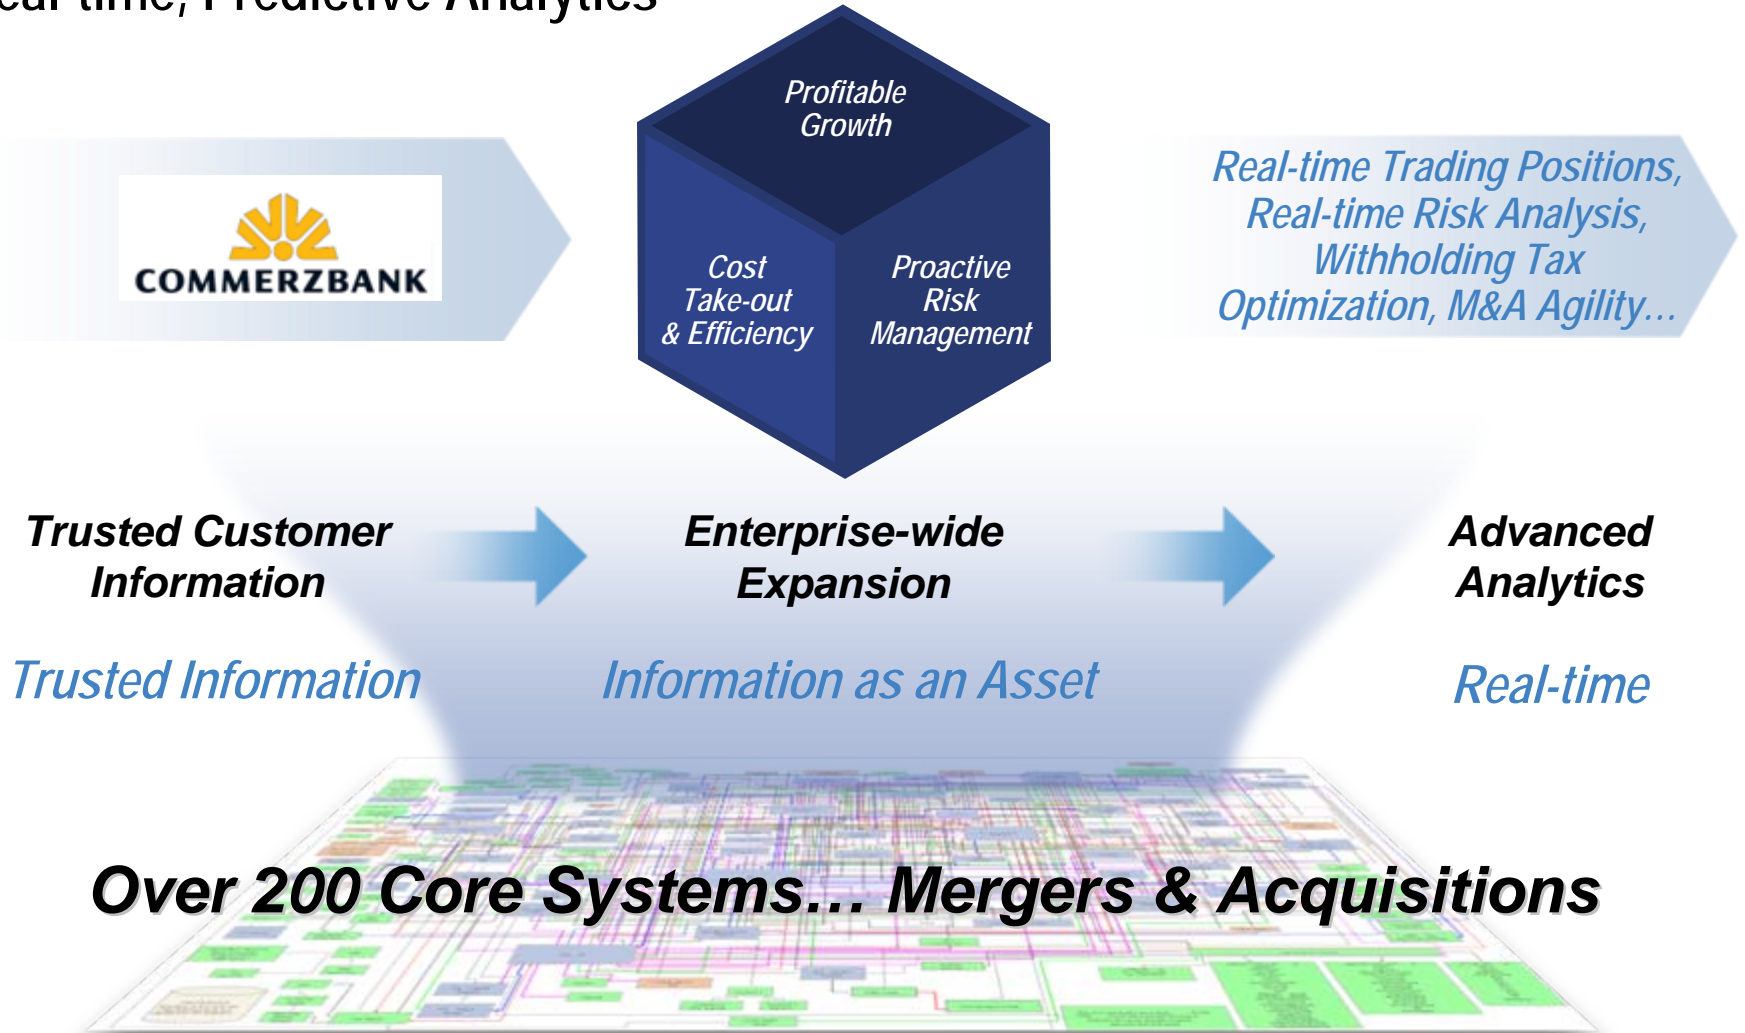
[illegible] Predictive Analytics

COMMERZBANK

Profitable Growth

Cost Take-out & Efficiency

Proactive Risk Management

Real-time Trading Positions, Real-time Risk Analysis, Withholding Tax Optimization, M&A Agility…

Trusted Customer Information

Enterprise-wide Expansion

Advanced Analytics

Trusted Information

Information as an Asset

Real-time

Over 200 Core Systems… Mergers & Acquisitions